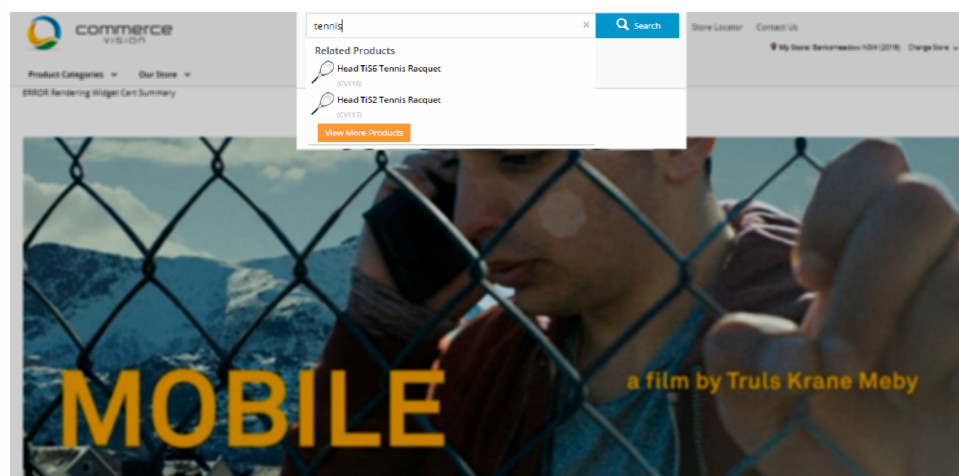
commerce VISION

tennis

×

Search

Store Locator Contact Us

My Store: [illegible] NSW (2018) Change Store

Product Categories

Our Store

ERROR Rendering Widget Cart Summary

Related Products

Head TiS6 Tennis Racquet

(CV116)

Head TiS2 Tennis Racquet

(CV117)

View More Products

MOBILE

a film by Truls Krane Meby